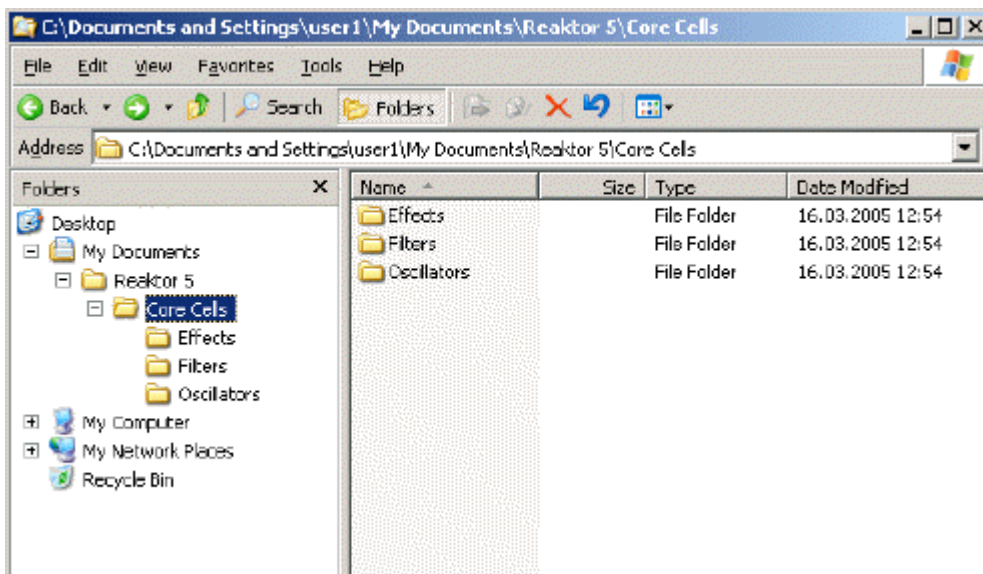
C:\Documents and Settings\user1\My Documents\Reaktor 5\Core Cells

File Edit View Favorites Tools Help

Back Search Folders

Address C:\Documents and Settings\user1\My Documents\Reaktor 5\Core Cells

Folders

Desktop
My Documents
Reaktor 5
Core Cells
Effects
Filters
Oscillators
My Computer
My Network Places
Recycle Bin

| Name | Size | Type | Date Modified |
|---|---|---|---|
| Effects | | File Folder | 16.03.2005 12:54 |
| Filters | | File Folder | 16.03.2005 12:54 |
| Oscillators | | File Folder | 16.03.2005 12:54 |